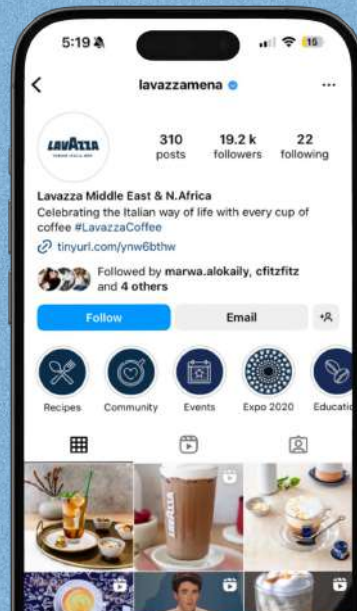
5:19

15

lavazzamena

...

LAVAZZA

310 posts

19.2 k followers

22 following

Lavazza Middle East & N.Africa

Celebrating the Italian way of life with every cup of coffee #LavazzaCoffee

tinyurl.com/ynw6bthw

Followed by marwa.alokaily, cfitzfitz and 4 others

Follow

Email

Recipes

Community

Events

Expo 2020

Educatio

LAVAZZA